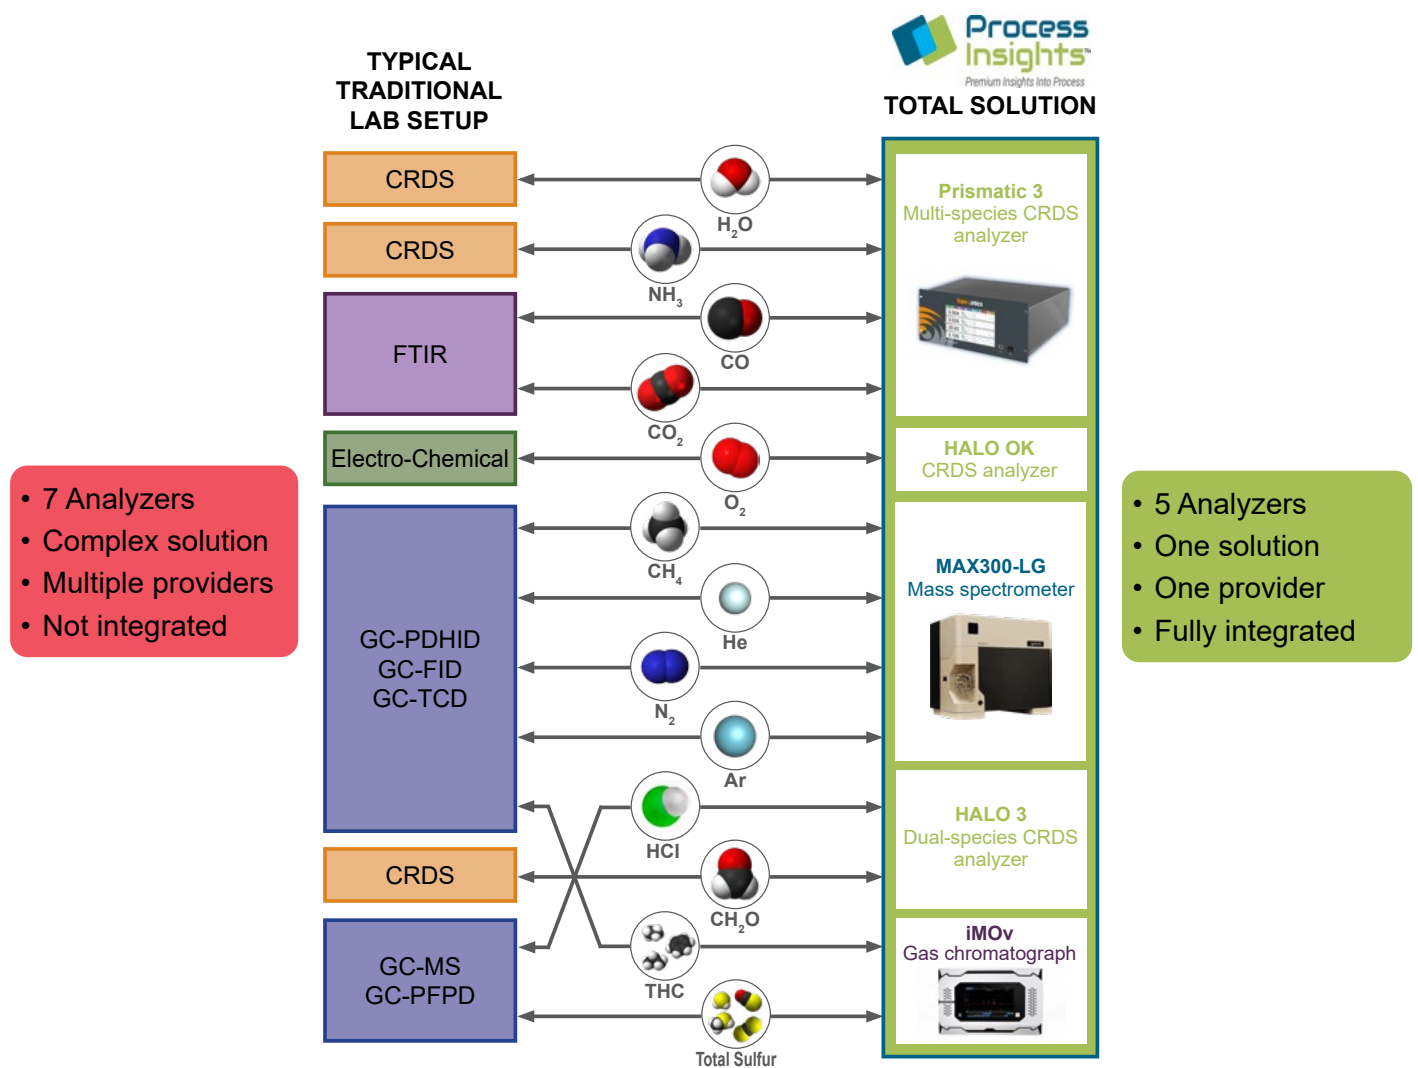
TYPICAL TRADITIONAL LAB SETUP

Process Insights
Premium Insights Into Process
TOTAL SOLUTION

CRDS
CRDS
FTIR
Electro-Chemical
GC-PDHID
GC-FID
GC-TCD
CRDS
GC-MS
GC-PFPD

$H_2O$
$NH_3$
CO
$CO_2$
$O_2$
$CH_4$
He
$N_2$
Ar
HCl
$CH_2O$
THC
Total Sulfur

Prismatic 3
Multi-species CRDS analyzer

HALO OK
CRDS analyzer

MAX300-LG
Mass spectrometer

HALO 3
Dual-species CRDS analyzer

iMOv
Gas chromatograph

• 7 Analyzers
• Complex solution
• Multiple providers
• Not integrated

• 5 Analyzers
• One solution
• One provider
• Fully integrated